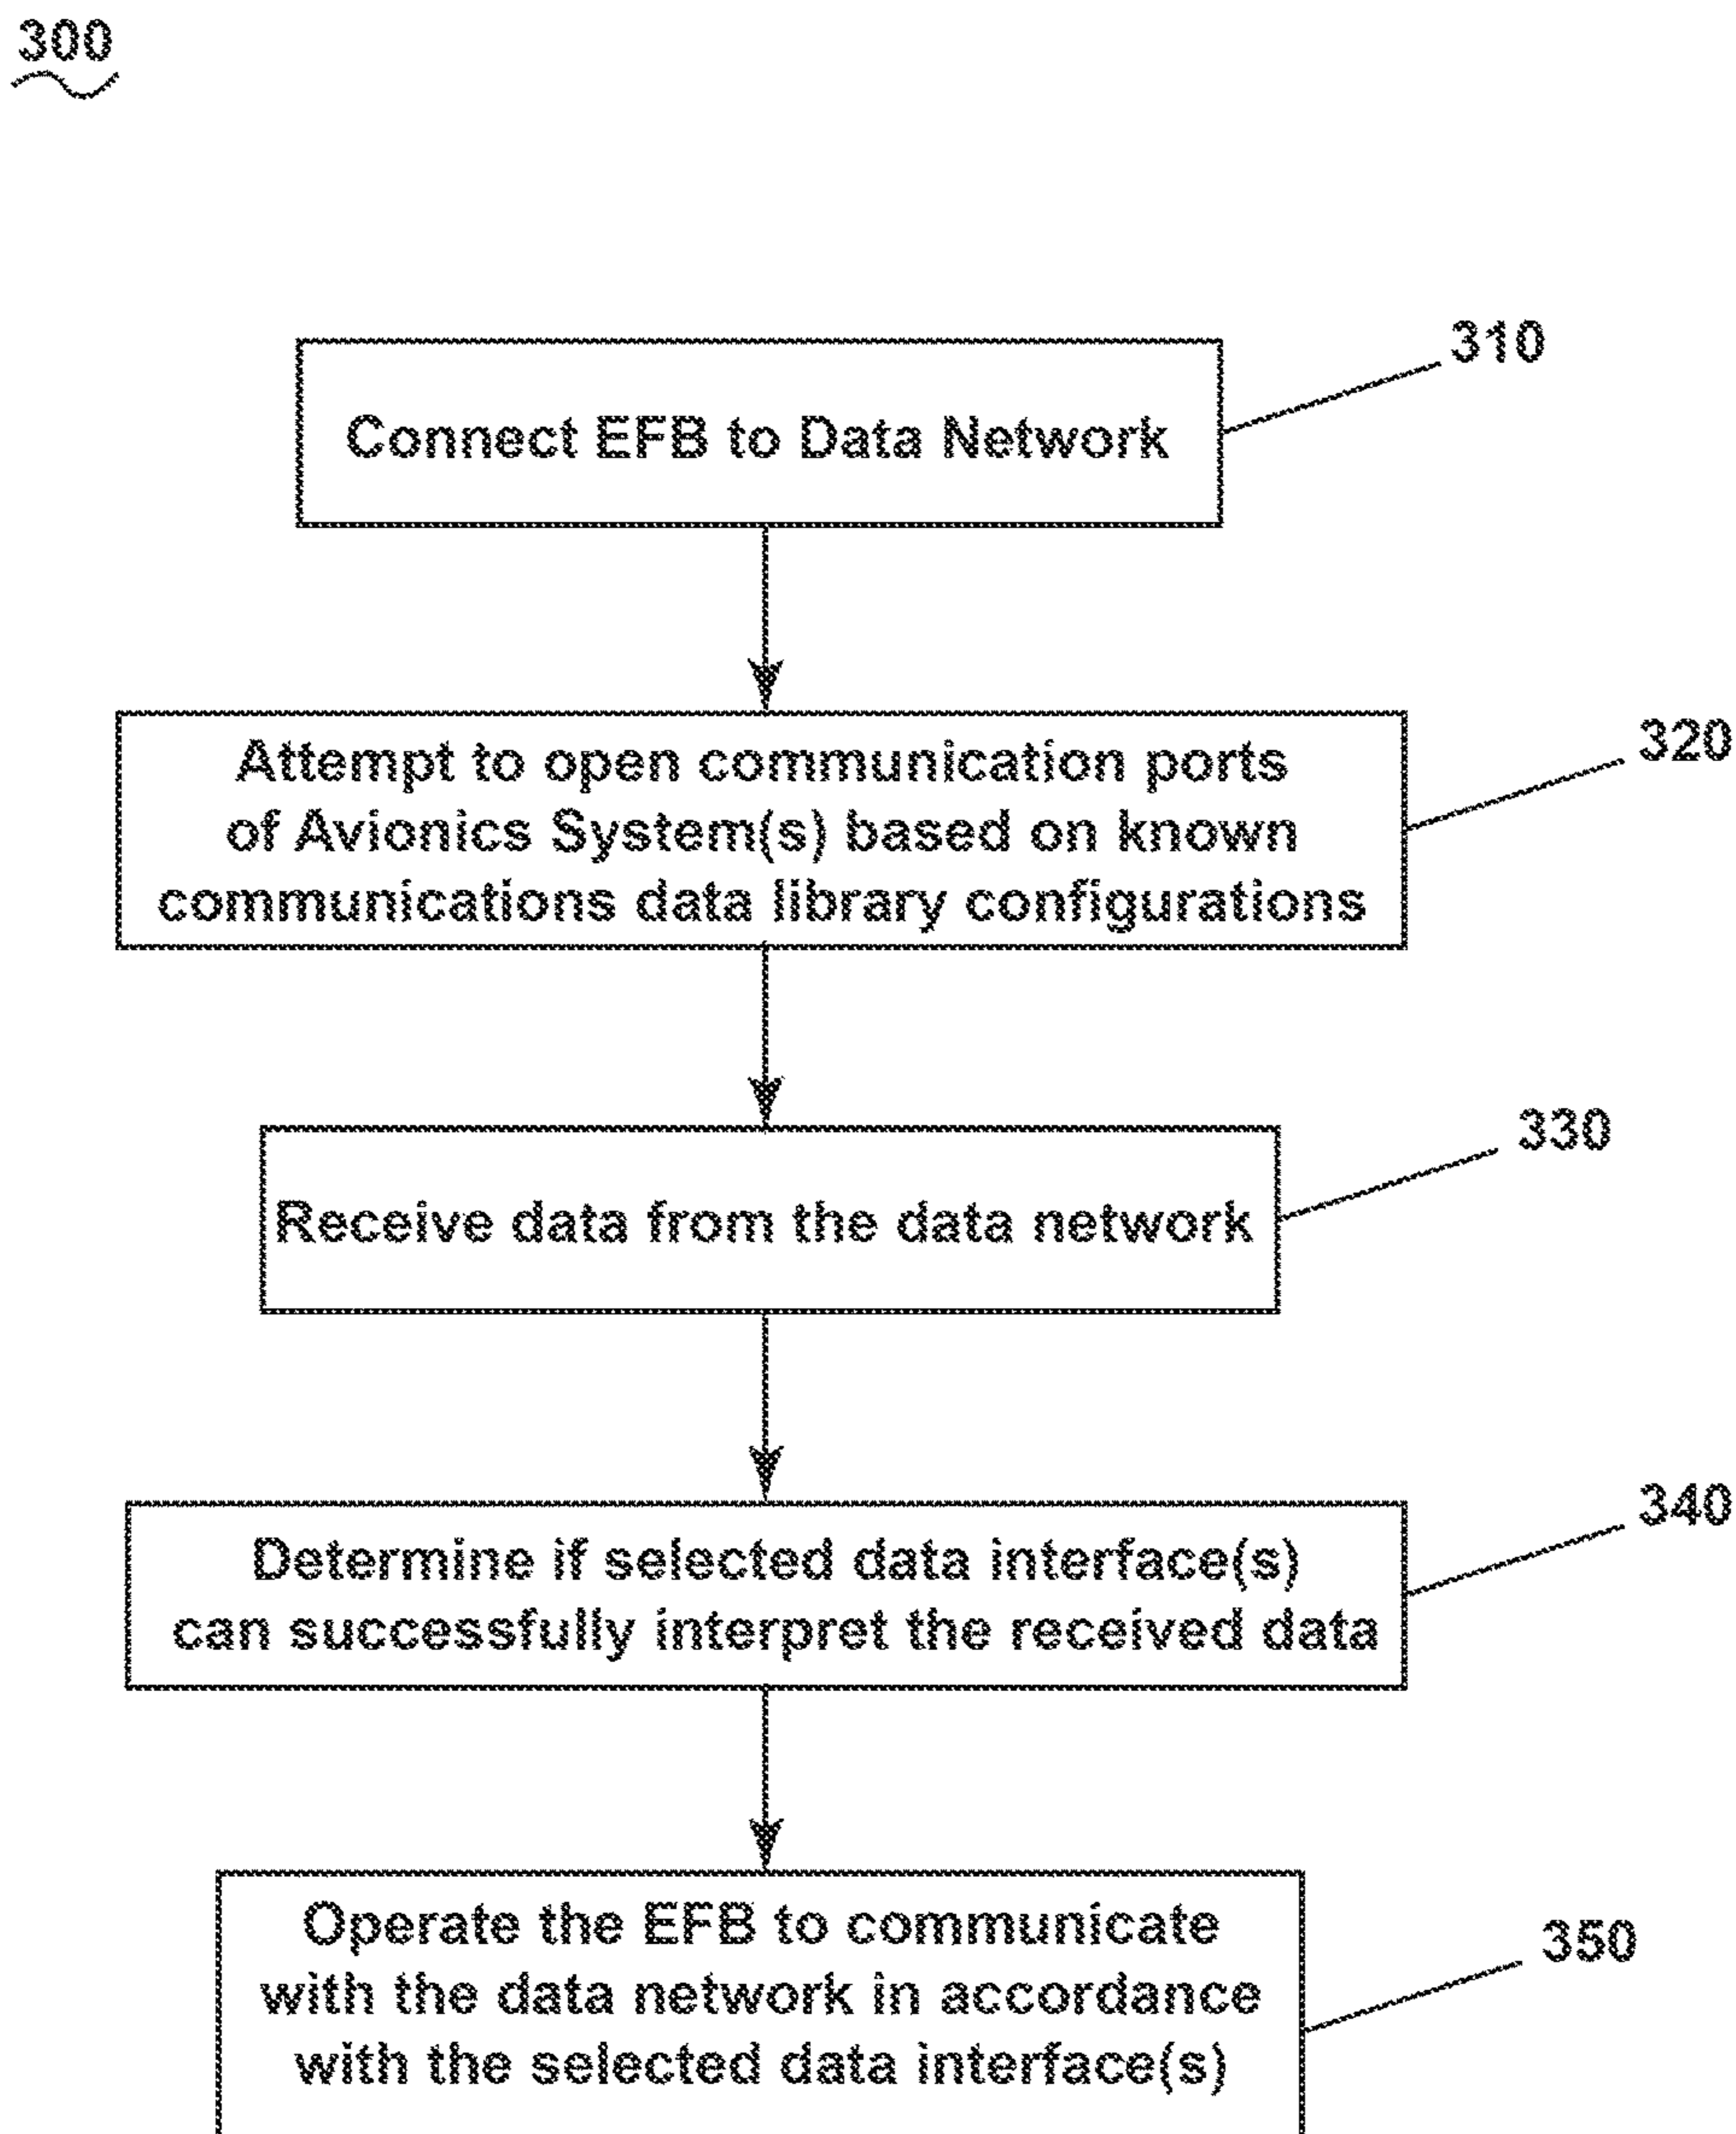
300

Connect EFB to Data Network

310

Attempt to open communication ports of Avionics System(s) based on known communications data library configurations

320

Receive data from the data network

330

Determine if selected data interface(s) can successfully interpret the received data

340

Operate the EFB to communicate with the data network in accordance with the selected data interface(s)

350